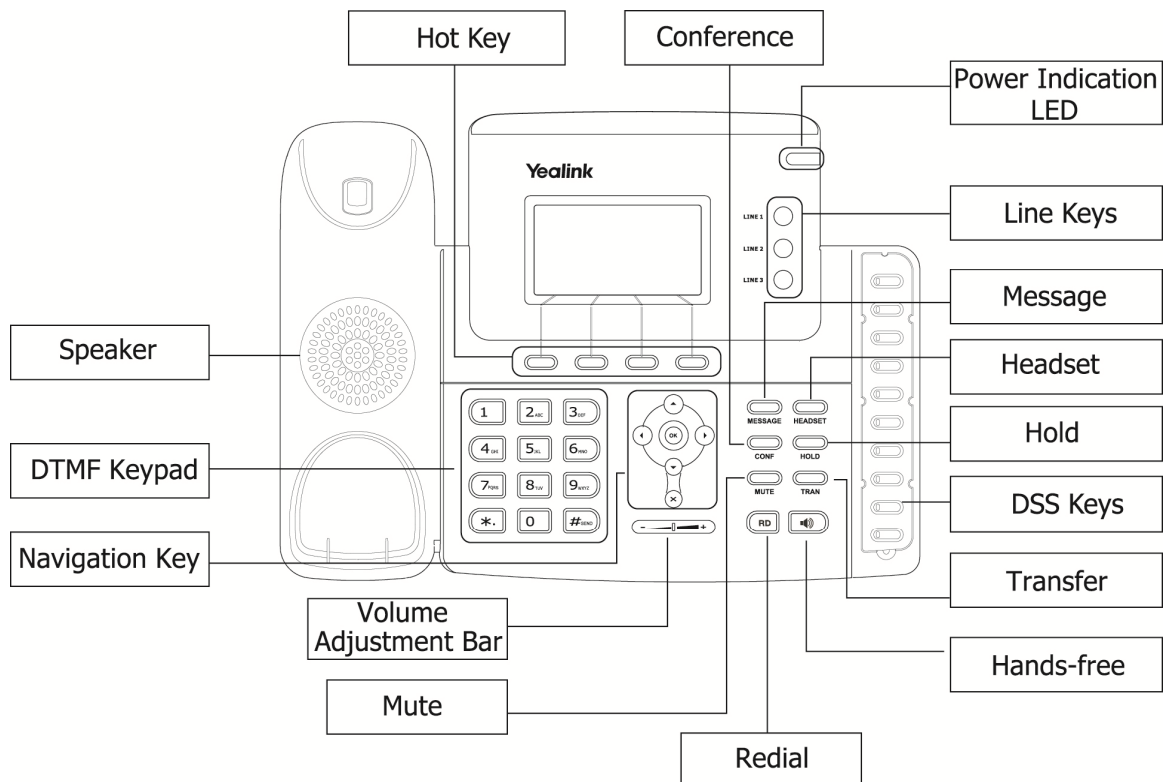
Hot Key
Conference
Power Indication LED
Yealink
LINE 1
LINE 2
LINE 3
Line Keys
Message
Speaker
Headset
MESSAGE
HEADSET
OK
1
2ABC
3DEF
4GHI
5JKL
6MNO
CONF
HOLD
Hold
DTMF Keypad
7PQRS
8TUV
9WXYZ
MUTE
TRAN
*.
0
#SEND
DSS Keys
– +
RD
Navigation Key
Transfer
Volume Adjustment Bar
Hands-free
Mute
Redial